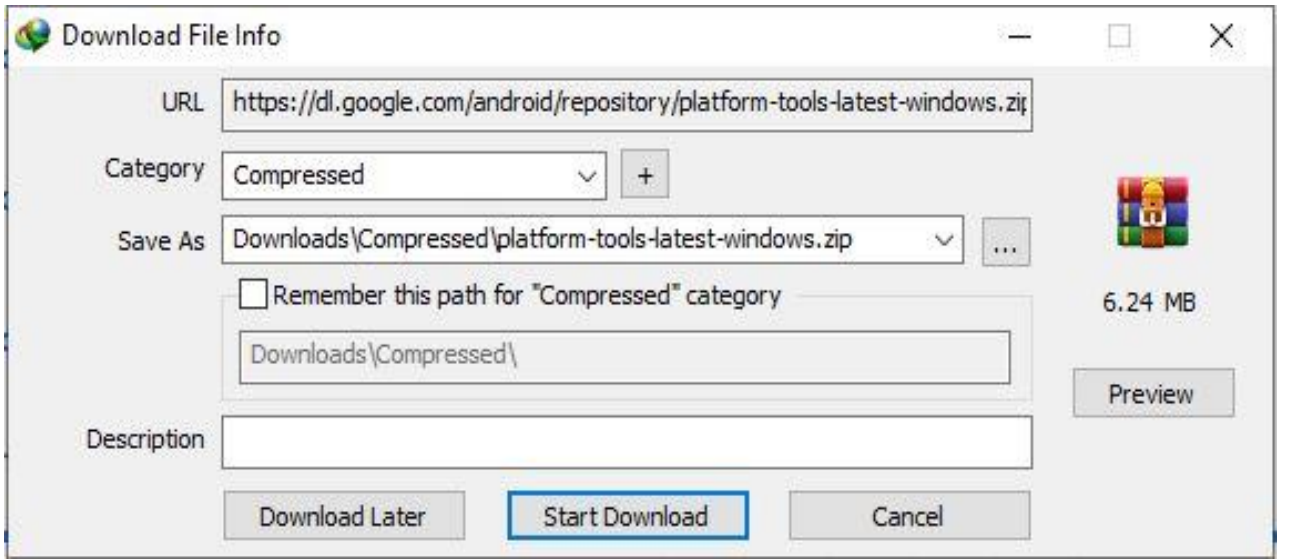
Download File Info

URL https://dl.google.com/android/repository/platform-tools-latest-windows.zi

Category Compressed +

Save As Downloads\Compressed\platform-tools-latest-windows.zip ...

Remember this path for "Compressed" category

Downloads\Compressed\

6.24 MB

Preview

Description

Download Later Start Download Cancel